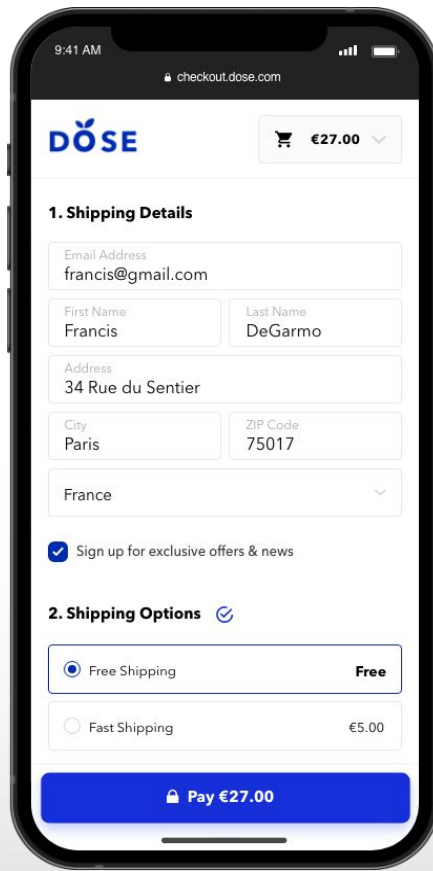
9:41 AM

checkout.dose.com

DOSE

€27.00

1. Shipping Details

Email Address
francis@gmail.com

First Name
Francis

Last Name
DeGarmo

Address
34 Rue du Sentier

City
Paris

ZIP Code
75017

France

Sign up for exclusive offers & news

2. Shipping Options

Free Shipping
Free

Fast Shipping
€5.00

Pay €27.00